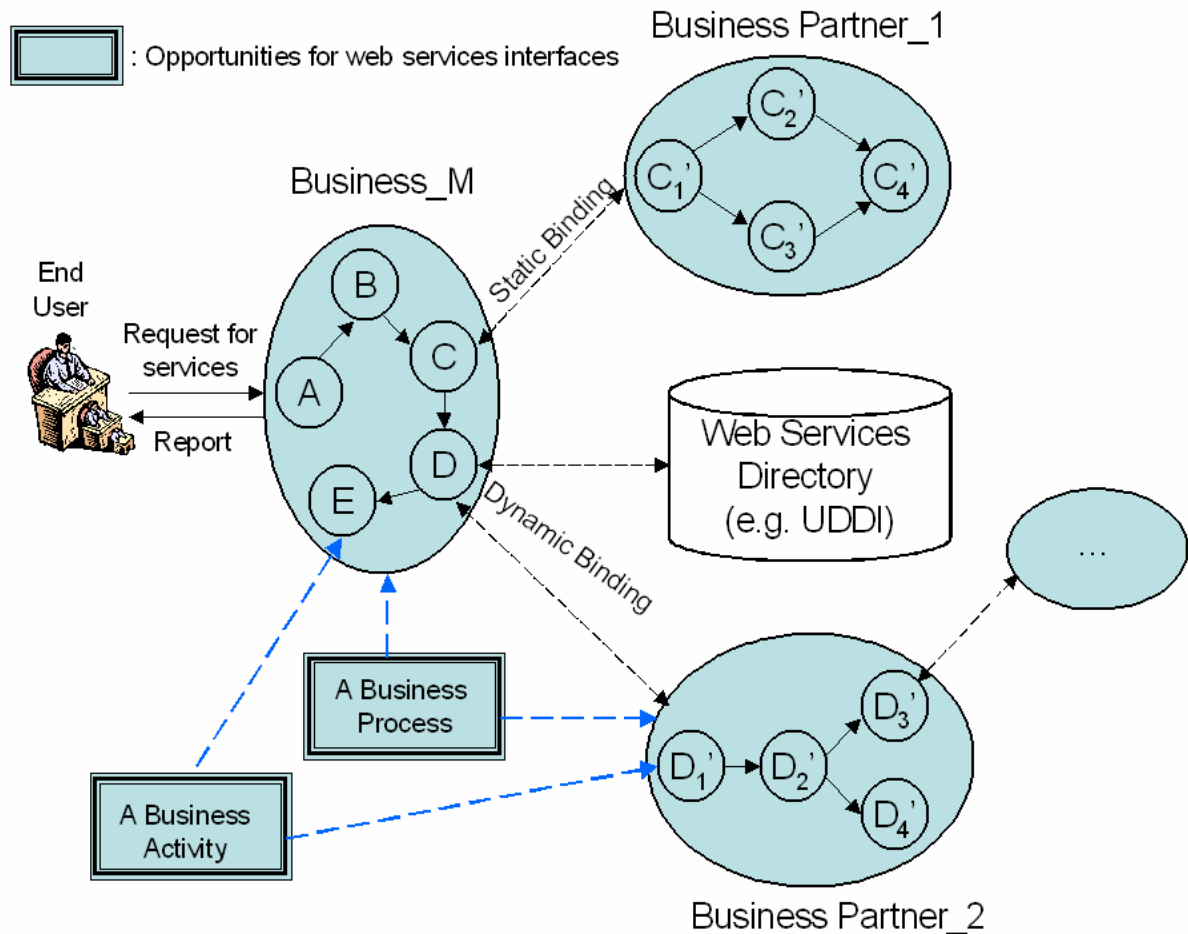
: Opportunities for web services interfaces

Business Partner_1

$C_2'$

$C_1'$

$C_4'$

$C_3'$

Business_M

Static Binding

End User

Request for services

Report

B

A

C

D

E

Web Services Directory (e.g. UDDI)

Dynamic Binding

...

A Business Process

A Business Activity

$D_1'$

$D_2'$

$D_3'$

$D_4'$

Business Partner_2